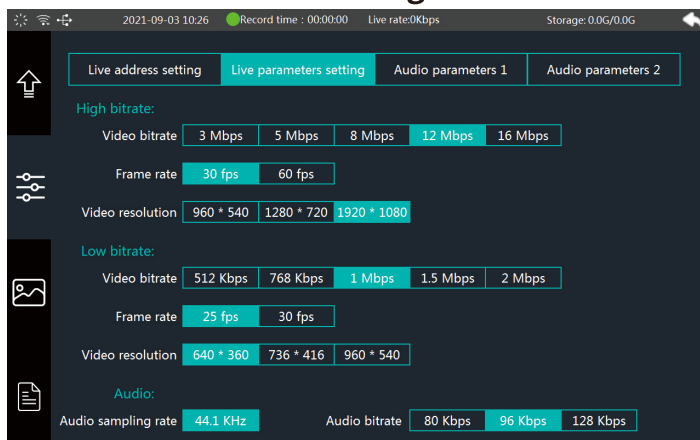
2021-09-03 10:26 Record time : 00:00:00 Live rate:0Kbps Storage: 0.0G/0.0G

Live address setting | Live parameters setting | Audio parameters 1 | Audio parameters 2

High bitrate:

Video bitrate 3 Mbps 5 Mbps 8 Mbps 12 Mbps 16 Mbps

Frame rate 30 fps 60 fps

Video resolution 960 * 540 1280 * 720 1920 * 1080

Low bitrate:

Video bitrate 512 Kbps 768 Kbps 1 Mbps 1.5 Mbps 2 Mbps

Frame rate 25 fps 30 fps

Video resolution 640 * 360 736 * 416 960 * 540

Audio:

Audio sampling rate 44.1 KHz Audio bitrate 80 Kbps 96 Kbps 128 Kbps